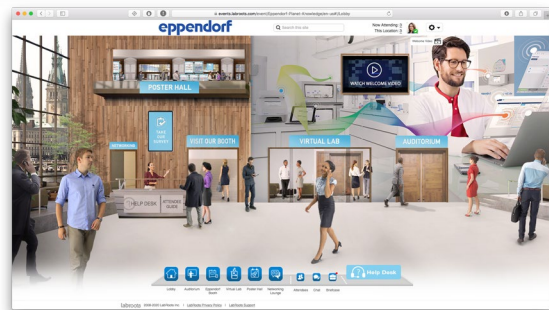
events.labroots.com/event/Eppendorf-Planet-Knowledge/en-us#/Lobby

eppendorf

Search this site

Now Attending: 3
This Location: 3

POSTER HALL

TAKE OUR SURVEY

NETWORKING

VISIT OUR BOOTH

VIRTUAL LAB

AUDITORIUM

WATCH WELCOME VIDEO

HELP DESK

ATTENDEE GUIDE

Lobby Auditorium Eppendorf Booth Virtual Lab Poster Hall Networking Lounge Attendees Chat Briefcase

Help Desk

labroots ©2008-2020 LabRoots, Inc | LabRoots Privacy Policy | LabRoots Support